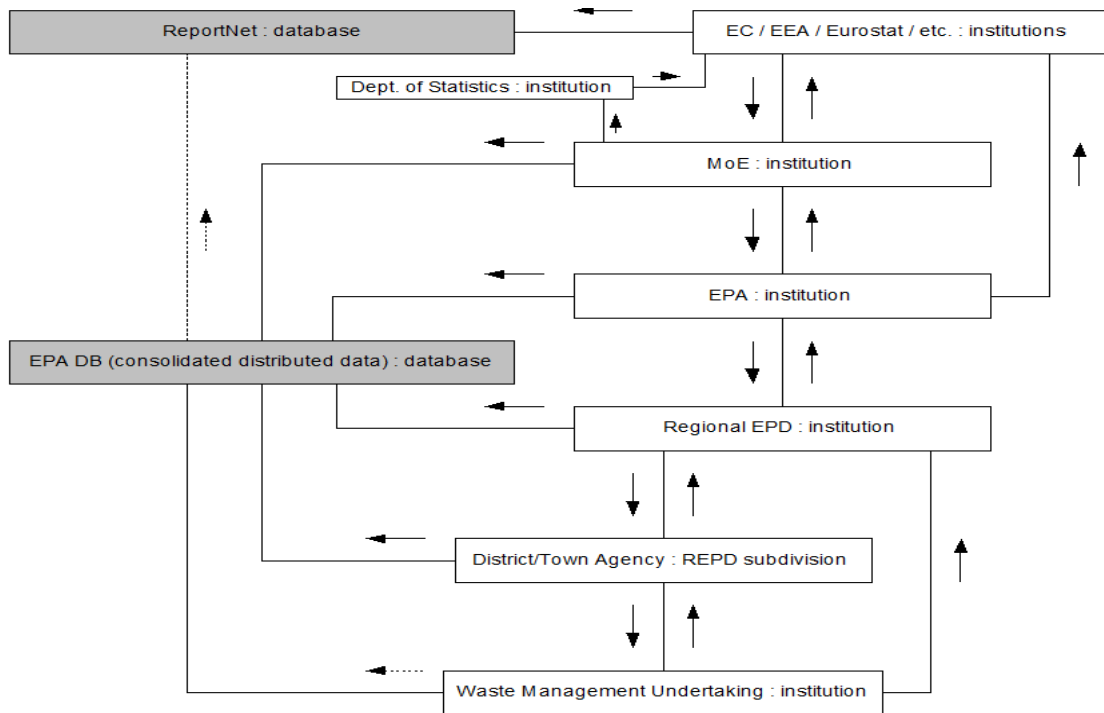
ReportNet : database

EC / EEA / Eurostat / etc. : institutions

Dept. of Statistics : institution

MoE : institution

EPA : institution

EPA DB (consolidated distributed data) : database

Regional EPD : institution

District/Town Agency : REPD subdivision

Waste Management Undertaking : institution